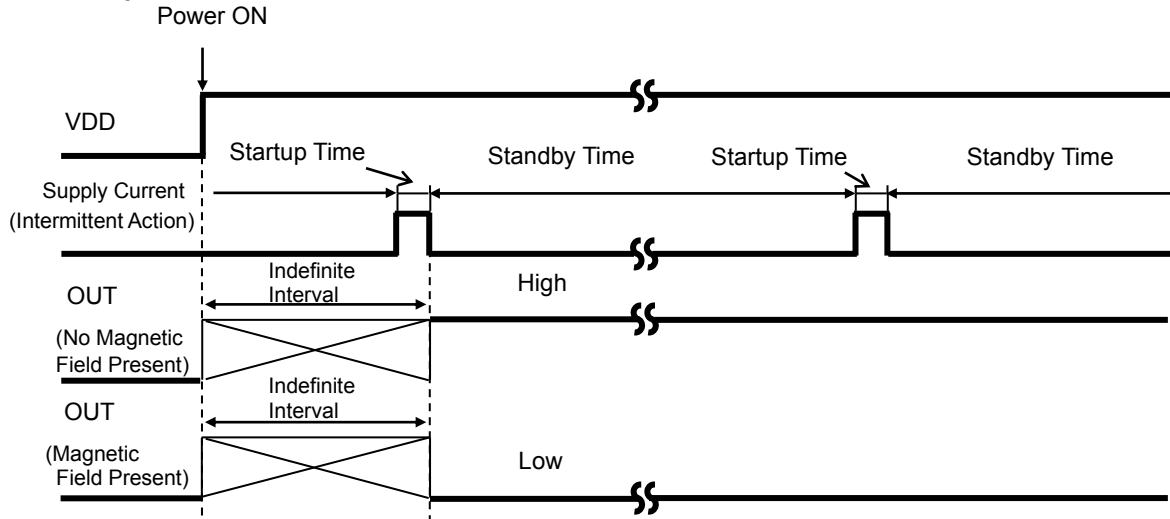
Power ON

VDD

Startup Time

Standby Time

Startup Time

Standby Time

Supply Current
(Intermittent Action)

Indefinite
Interval

OUT

High

(No Magnetic
Field Present)

Indefinite
Interval

OUT

(Magnetic
Field Present)

Low